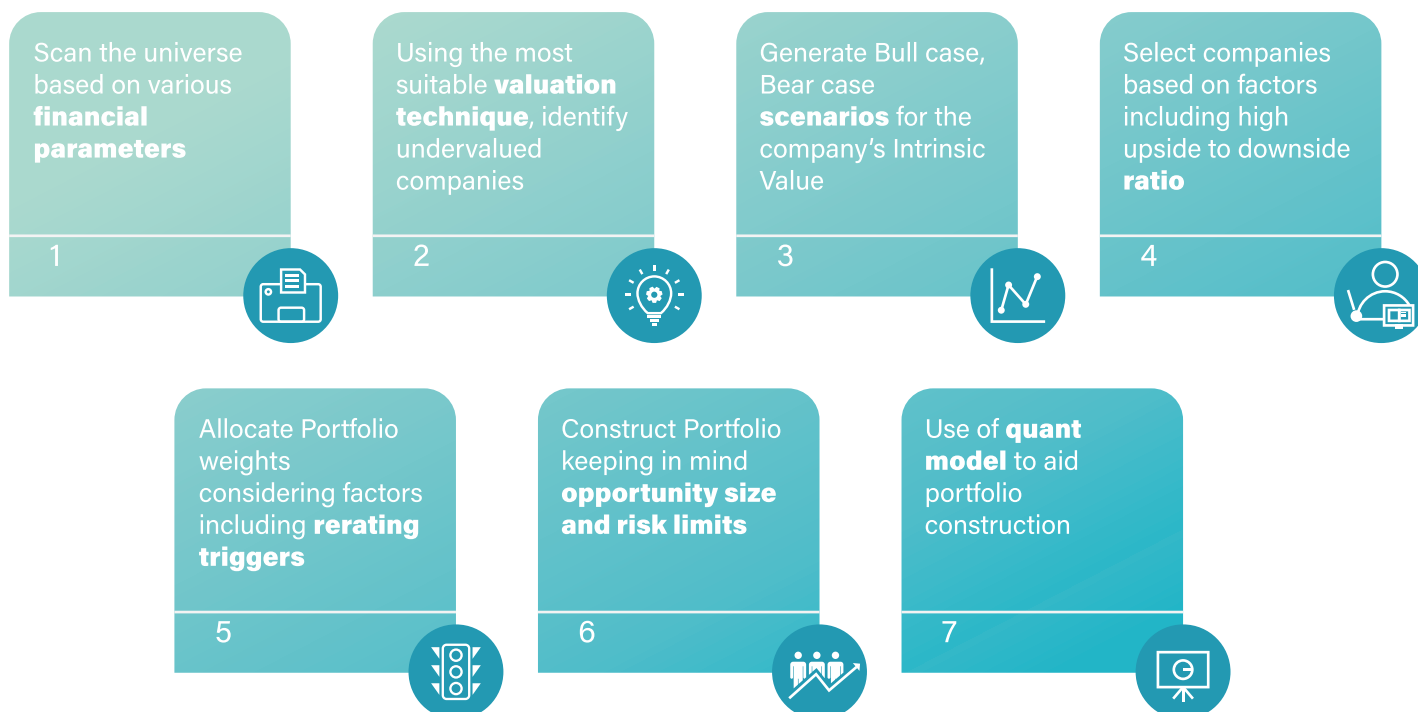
Scan the universe based on various **financial parameters**

1

Using the most suitable **valuation technique**, identify undervalued companies

2

Generate Bull case, Bear case **scenarios** for the company's Intrinsic Value

3

Select companies based on factors including high upside to downside **ratio**

4

Allocate Portfolio weights considering factors including **rerating triggers**

5

Construct Portfolio keeping in mind **opportunity size and risk limits**

6

Use of **quant model** to aid portfolio construction

7